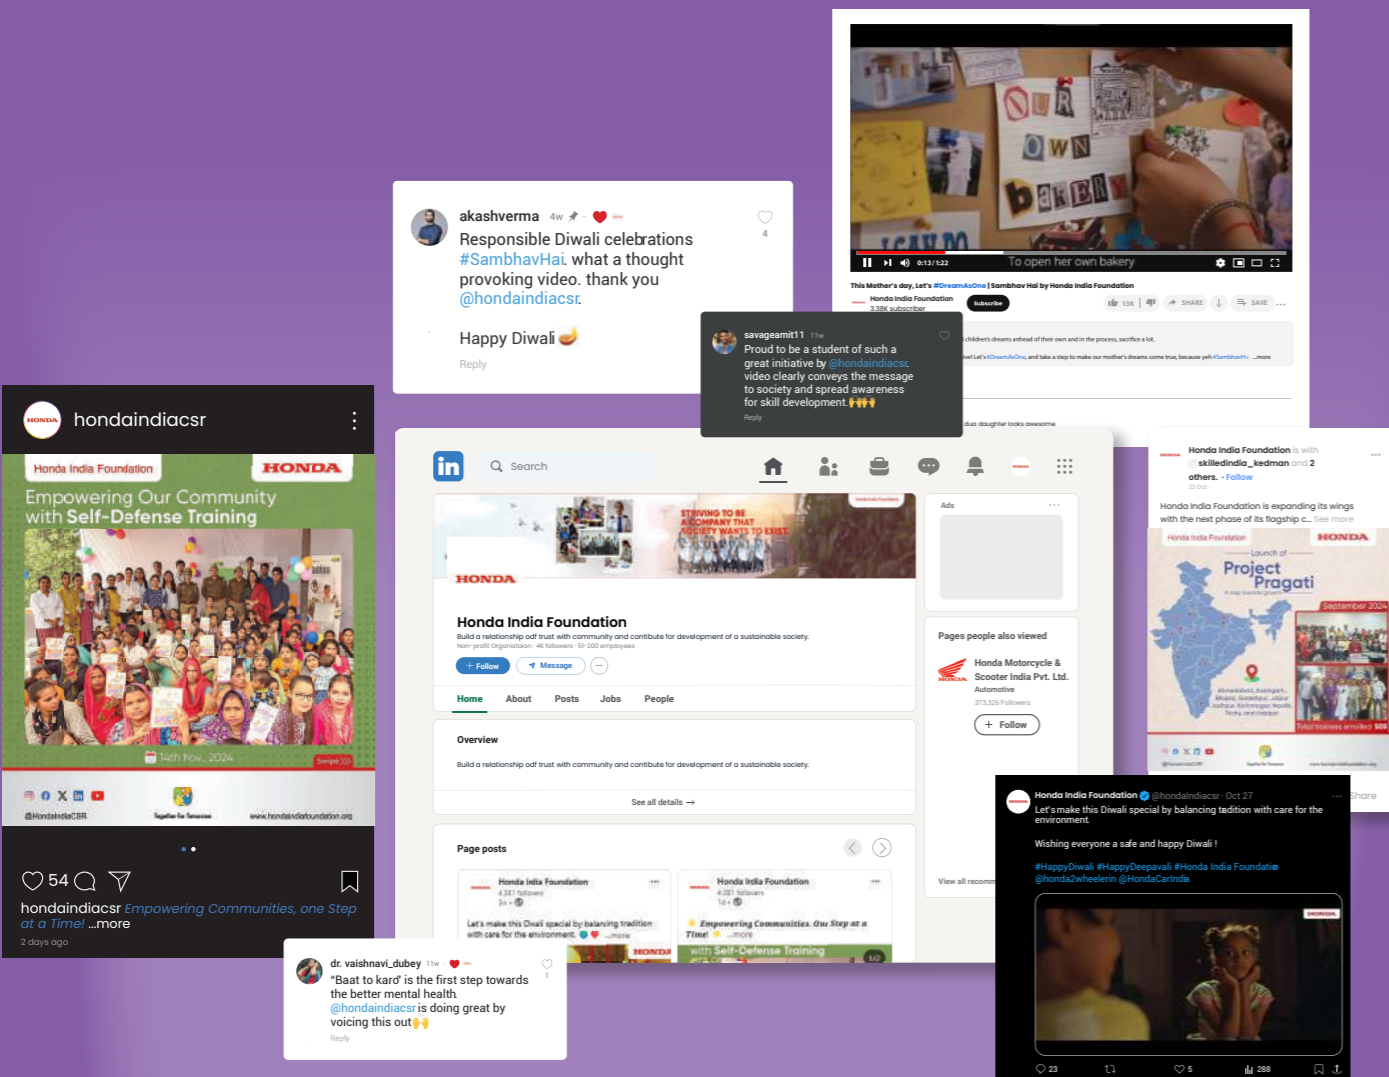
akashverma 4w
Responsible Diwali celebrations #SambhavHai. what a thought provoking video. thank you @hondaindiacsr.
Happy Diwali
Reply
4

O U R OWN bakery
0:13 / 1:22 To open her own bakery
This Mother's day, Let's #DreamAsOne | Sambhav Hai by Honda India Foundation
Honda India Foundation
3.38K subscriber
Subscribe
13K SHARE SAVE
children's dreams ahead of their own and in the process, sacrifice a lot.
Let's #DreamAsOne, and take a step to make our mother's dreams come true, because yeh #SambhavHai ...more

savageamit11 11w
Proud to be a student of such a great initiative by @hondaindiacsr. video clearly conveys the message to society and spread awareness for skill development.
Reply

daughter looks awesome

hondaindiacsr
Honda India Foundation HONDA
Empowering Our Community with Self-Defense Training
14th Nov, 2024
Swipe
@HondaIndiaCSR www.hondaindiafoundation.org
54
hondaindiacsr Empowering Communities, one Step at a Time! ...more
2 days ago

Search
HONDA
STRIVING TO BE A COMPANY THAT SOCIETY WANTS TO EXIST
Honda India Foundation
Build a relationship odf trust with community and contibute for development of a sustainable society.
Non-profit Organisation · 4K followers · 51-200 employees
+ Follow Message
Home About Posts Jobs People
Overview
Build a relationship odf trust with community and contibute for development of a sustainable society.
See all details →
Page posts
Honda India Foundation
4,381 followers
Let's make this Diwali special by balancing tradition with care for the environment ...more
HONDA
Honda India Foundation
4,381 followers
Empowering Communities, One Step at a Time! ...more
with Self-Defense Training
1/2
Ads
Pages people also viewed
Honda Motorcycle & Scooter India Pvt. Ltd.
Automotive
373,326 Followers
+ Follow
View all recomm

Honda India Foundation is with skilledindia_kedman and 2 others. · Follow
Honda India Foundation is expanding its wings with the next phase of its flagship c... See more
Honda India Foundation HONDA
Launch of Project Pragati
September 2024
Total trainees enrolled: 505
Share

dr. vaishnavi_dubey 11w
"Baat to kard' is the first step towards the better mental health.
@hondaindiacsr is doing great by voicing this out
Reply

Honda India Foundation @hondaindiacsr · Oct 27
Let's make this Diwali special by balancing tradition with care for the environment.
Wishing everyone a safe and happy Diwali !
#HappyDiwali #HappyDeepavali #Honda India Foundation @honda2wheelerin @HondaCarIndia
HONDA
23 5 288